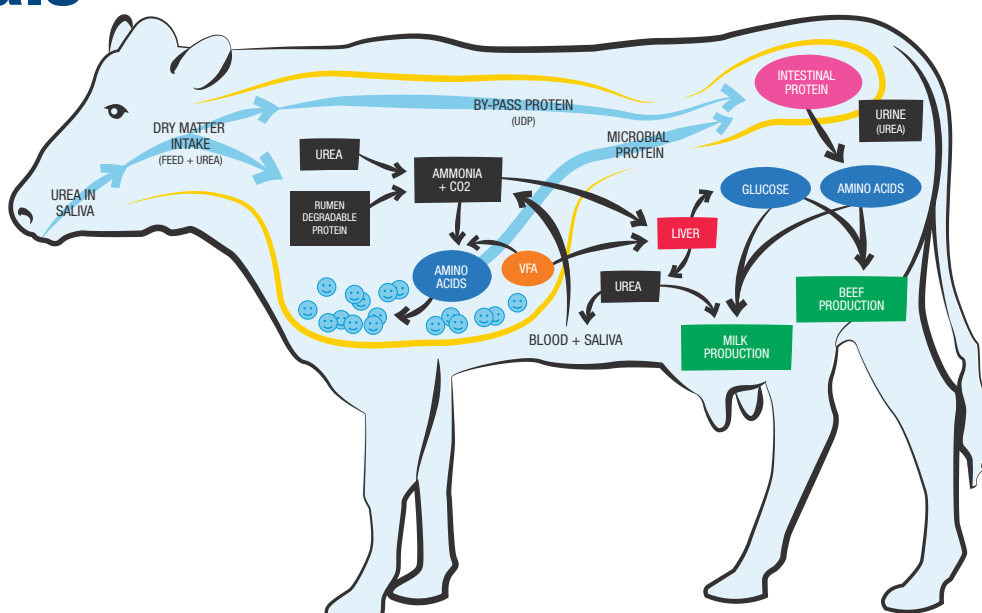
BY-PASS PROTEIN
(UDP)

INTESTINAL PROTEIN

URINE
(UREA)

DRY MATTER INTAKE
(FEED + UREA)

MICROBIAL PROTEIN

UREA IN SALIVA

UREA

AMMONIA + CO2

RUMEN DEGRADABLE PROTEIN

GLUCOSE

AMINO ACIDS

LIVER

AMINO ACIDS

VFA

UREA

BEEF PRODUCTION

BLOOD + SALIVA

MILK PRODUCTION